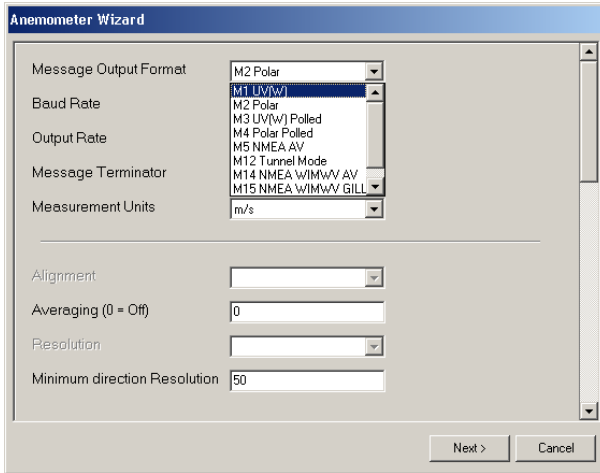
Anemometer Wizard

Message Output Format
M2 Polar
M1 UV(W)
M2 Polar
M3 UV(W) Polled
M4 Polar Polled
M5 NMEA AV
M12 Tunnel Mode
M14 NMEA WIMWV AV
M15 NMEA WIMWV GILL

Baud Rate

Output Rate

Message Terminator

Measurement Units
m/s

Alignment

Averaging (0 = Off)
0

Resolution

Minimum direction Resolution
50

Next >
Cancel